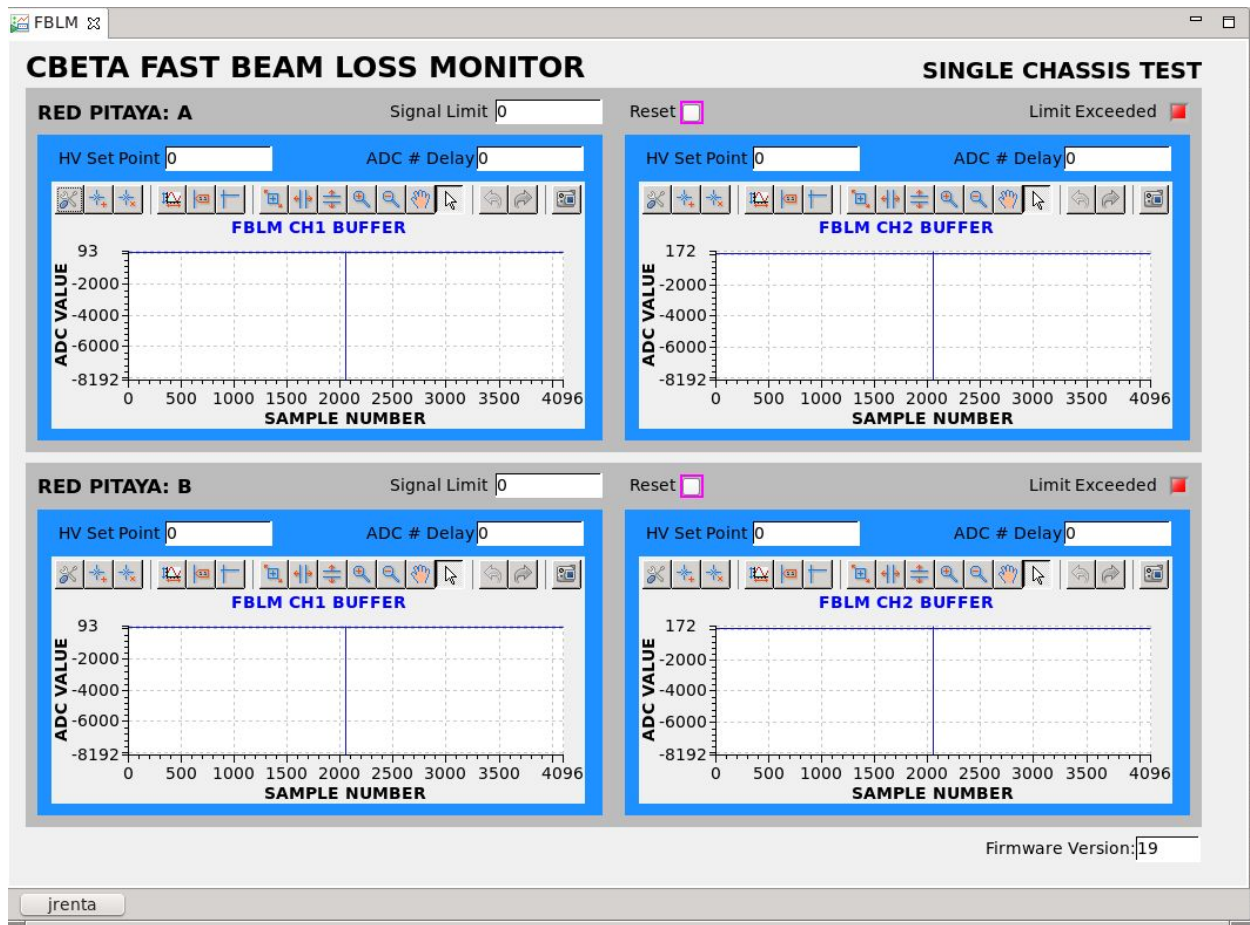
FBLM

CBETA FAST BEAM LOSS MONITOR

SINGLE CHASSIS TEST

RED PITAYA: A

Signal Limit 0

Reset

Limit Exceeded

HV Set Point 0

ADC # Delay 0

FBLM CH1 BUFFER

93
-2000
-4000
-6000
-8192

ADC VALUE

0 500 1000 1500 2000 2500 3000 3500 4096

SAMPLE NUMBER

HV Set Point 0

ADC # Delay 0

FBLM CH2 BUFFER

172
-2000
-4000
-6000
-8192

ADC VALUE

0 500 1000 1500 2000 2500 3000 3500 4096

SAMPLE NUMBER

RED PITAYA: B

Signal Limit 0

Reset

Limit Exceeded

HV Set Point 0

ADC # Delay 0

FBLM CH1 BUFFER

93
-2000
-4000
-6000
-8192

ADC VALUE

0 500 1000 1500 2000 2500 3000 3500 4096

SAMPLE NUMBER

HV Set Point 0

ADC # Delay 0

FBLM CH2 BUFFER

172
-2000
-4000
-6000
-8192

ADC VALUE

0 500 1000 1500 2000 2500 3000 3500 4096

SAMPLE NUMBER

Firmware Version: 19

jrenta